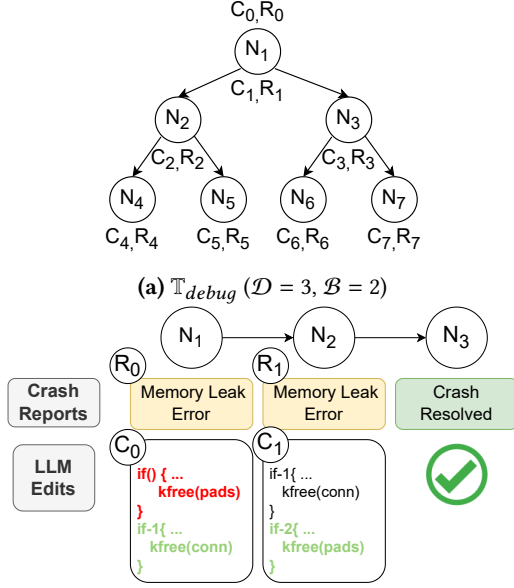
$C_0, R_0$

$N_1$

$C_1, R_1$

$N_2$

$N_3$

$C_2, R_2$

$C_3, R_3$

$N_4$

$N_5$

$N_6$

$N_7$

$C_4, R_4$

$C_5, R_5$

$C_6, R_6$

$C_7, R_7$

**(a)** $\mathbb{T}_{debug}$ ($\mathcal{D} = 3$, $\mathcal{B} = 2$)

$N_1$

$N_2$

$N_3$

$R_0$

$R_1$

Crash Reports

Memory Leak Error

Memory Leak Error

Crash Resolved

$C_0$

$C_1$

LLM Edits

if() { ...
kfree(pads)
}
if-1{ ...
kfree(conn)
}

if-1{ ...
kfree(conn)
}
if-2{ ...
kfree(pads)
}